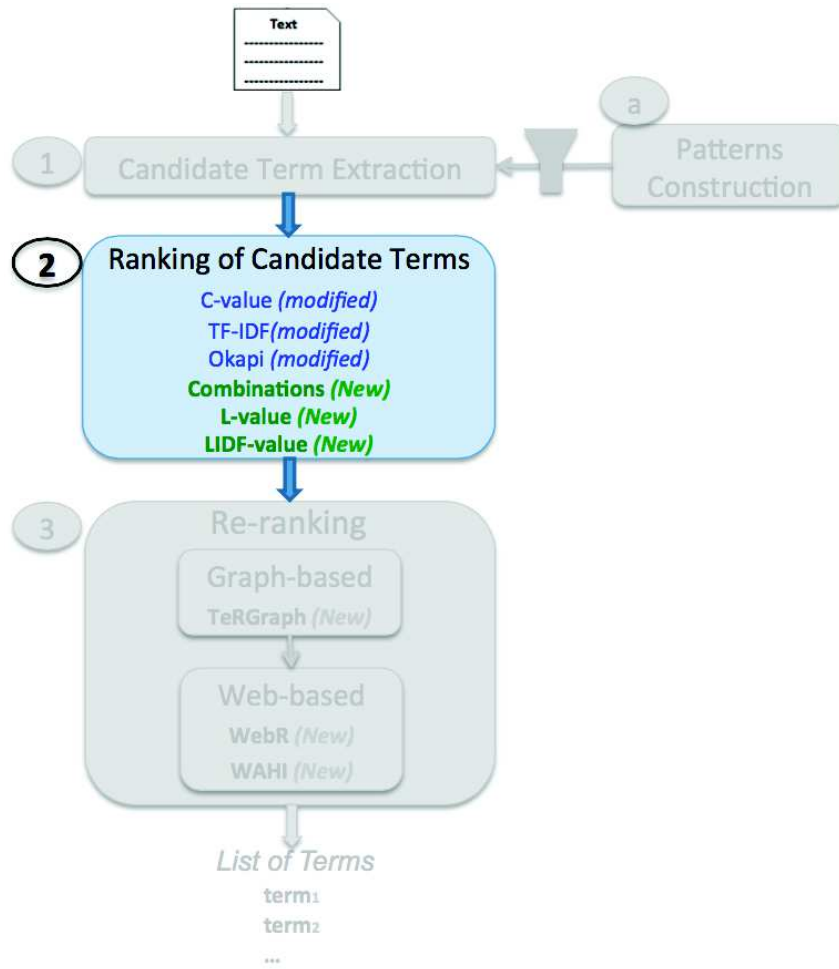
Text
---------------
---------------
---------------

a

1 Candidate Term Extraction

Patterns Construction

2 Ranking of Candidate Terms

C-value *(modified)*
TF-IDF*(modified)*
Okapi *(modified)*
Combinations *(New)*
L-value *(New)*
LIDF-value *(New)*

3 Re-ranking

Graph-based
TeRGraph *(New)*

Web-based
WebR *(New)*
WAHI *(New)*

*List of Terms*
term$_1$
term$_2$
...